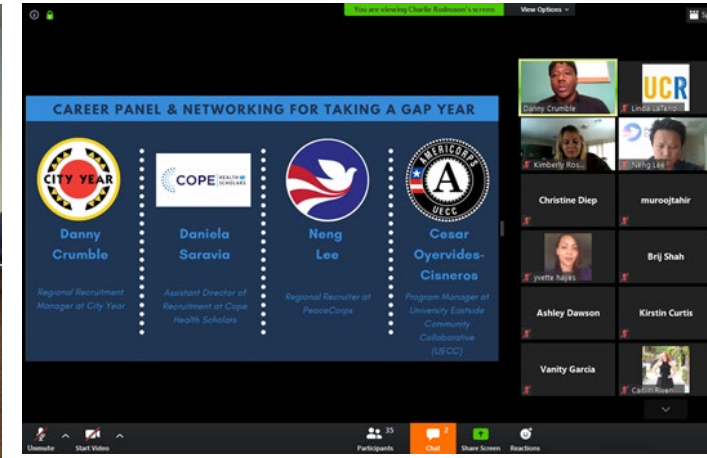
You are viewing Charlie Rodmann's screen

View Options

CAREER PANEL & NETWORKING FOR TAKING A GAP YEAR

CITY YEAR

Danny Crumble

Regional Recruitment Manager at City Year

COPE HEALTH SCHOLARS

Daniela Saravia

Assistant Director of Recruitment at Cope Health Scholars

Neng Lee

Regional Recruiter at PeaceCorps

AMERICORPS UECC

Cesar Oyervides-Cisneros

Program Manager at University Eastside Community Collaborative (UECC)

Danny Crumble

UCR

Linda LaTend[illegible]

Kimberly Ros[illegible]

Neng Lee

Christine Diep

muroojtahir

yvette hajes

Brij Shah

Ashley Dawson

Kirstin Curtis

Vanity Garcia

Catlin Riven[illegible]

Unmute

Start Video

35

Participants

2

Chat

Share Screen

Reactions